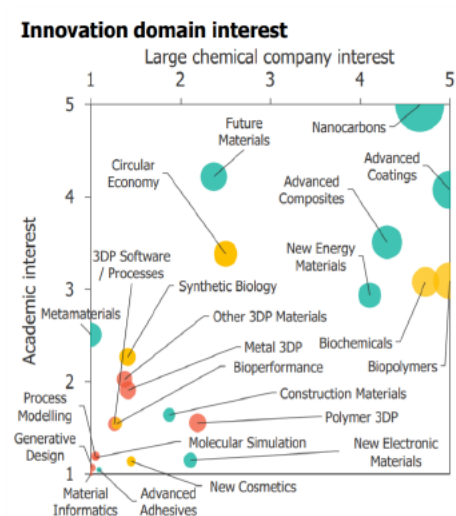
Innovation domain interest

Large chemical company interest

1 2 3 4 5

5 4 3 2 1

Academic interest

Future Materials

Nanocarbons

Circular Economy

Advanced Coatings

Advanced Composites

New Energy Materials

3DP Software / Processes

Synthetic Biology

Metamaterials

Other 3DP Materials

Biochemicals

Metal 3DP

Biopolymers

Bioperformance

Process Modelling

Construction Materials

Polymer 3DP

Generative Design

Molecular Simulation

New Electronic Materials

New Cosmetics

Material Informatics

Advanced Adhesives